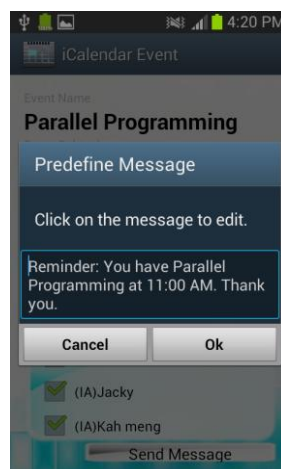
4:20 PM

iCalendar Event

Event Name

Parallel Programming

Predefine Message

Click on the message to edit.

Reminder: You have Parallel Programming at 11:00 AM. Thank you.

Cancel

Ok

(IA)Jacky

(IA)Kah meng

Send Message